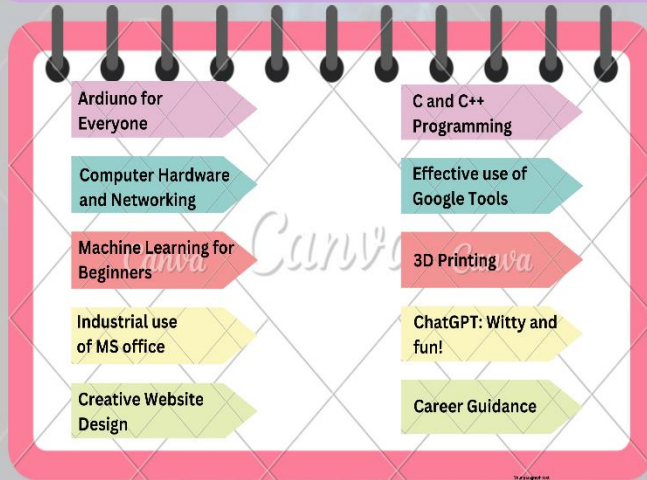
Ardiuno for Everyone

Computer Hardware and Networking

Machine Learning for Beginners

Industrial use of MS office

Creative Website Design

C and C++ Programming

Effective use of Google Tools

3D Printing

ChatGPT: Witty and fun!

Career Guidance

Canva

Canva

Canva

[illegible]